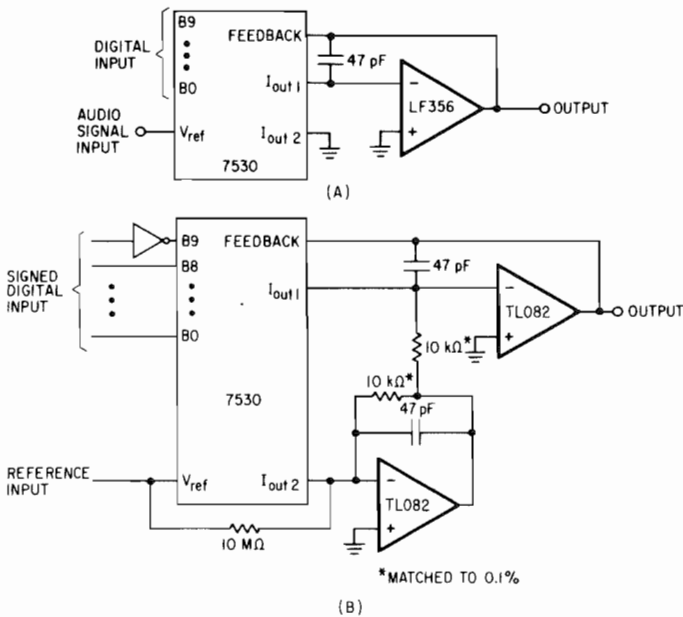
DIGITAL INPUT

B9

B0

FEEDBACK

47 pF

$I_{out\ 1}$

LF356

OUTPUT

AUDIO SIGNAL INPUT

$V_{ref}$

$I_{out\ 2}$

7530

(A)

SIGNED DIGITAL INPUT

B9

B8

B0

FEEDBACK

47 pF

$I_{out\ 1}$

TL082

OUTPUT

10 kΩ*

10 kΩ*

47 pF

7530

REFERENCE INPUT

$V_{ref}$

$I_{out\ 2}$

TL082

10 MΩ

*MATCHED TO 0.1%

(B)